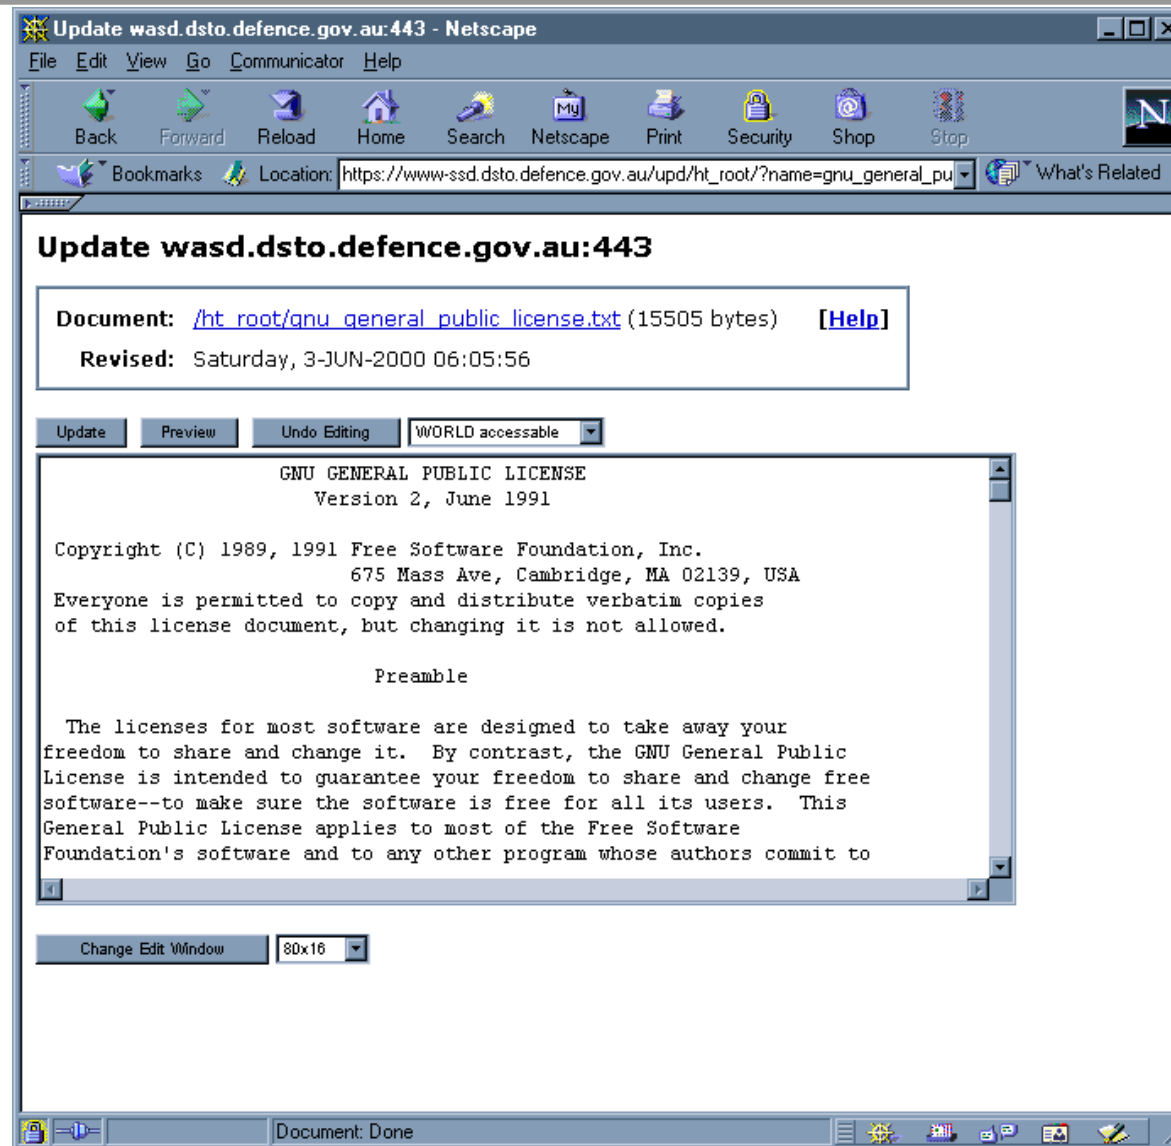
Update wasd.dsto.defence.gov.au:443 - Netscape

File Edit View Go Communicator Help

Back Forward Reload Home Search Netscape Print Security Shop Stop

Bookmarks Location: https://www-ssd.dsto.defence.gov.au/upd/ht_root/?name=gnu_general_pu What's Related

Update wasd.dsto.defence.gov.au:443

Document: /ht_root/gnu_general_public_license.txt (15505 bytes) [Help]
Revised: Saturday, 3-JUN-2000 06:05:56

Update Preview Undo Editing WORLD accessable

GNU GENERAL PUBLIC LICENSE
Version 2, June 1991

Copyright (C) 1989, 1991 Free Software Foundation, Inc.
675 Mass Ave, Cambridge, MA 02139, USA
Everyone is permitted to copy and distribute verbatim copies
of this license document, but changing it is not allowed.

Preamble

The licenses for most software are designed to take away your freedom to share and change it. By contrast, the GNU General Public License is intended to guarantee your freedom to share and change free software--to make sure the software is free for all its users. This General Public License applies to most of the Free Software Foundation's software and to any other program whose authors commit to

Change Edit Window 80x16

Document: Done